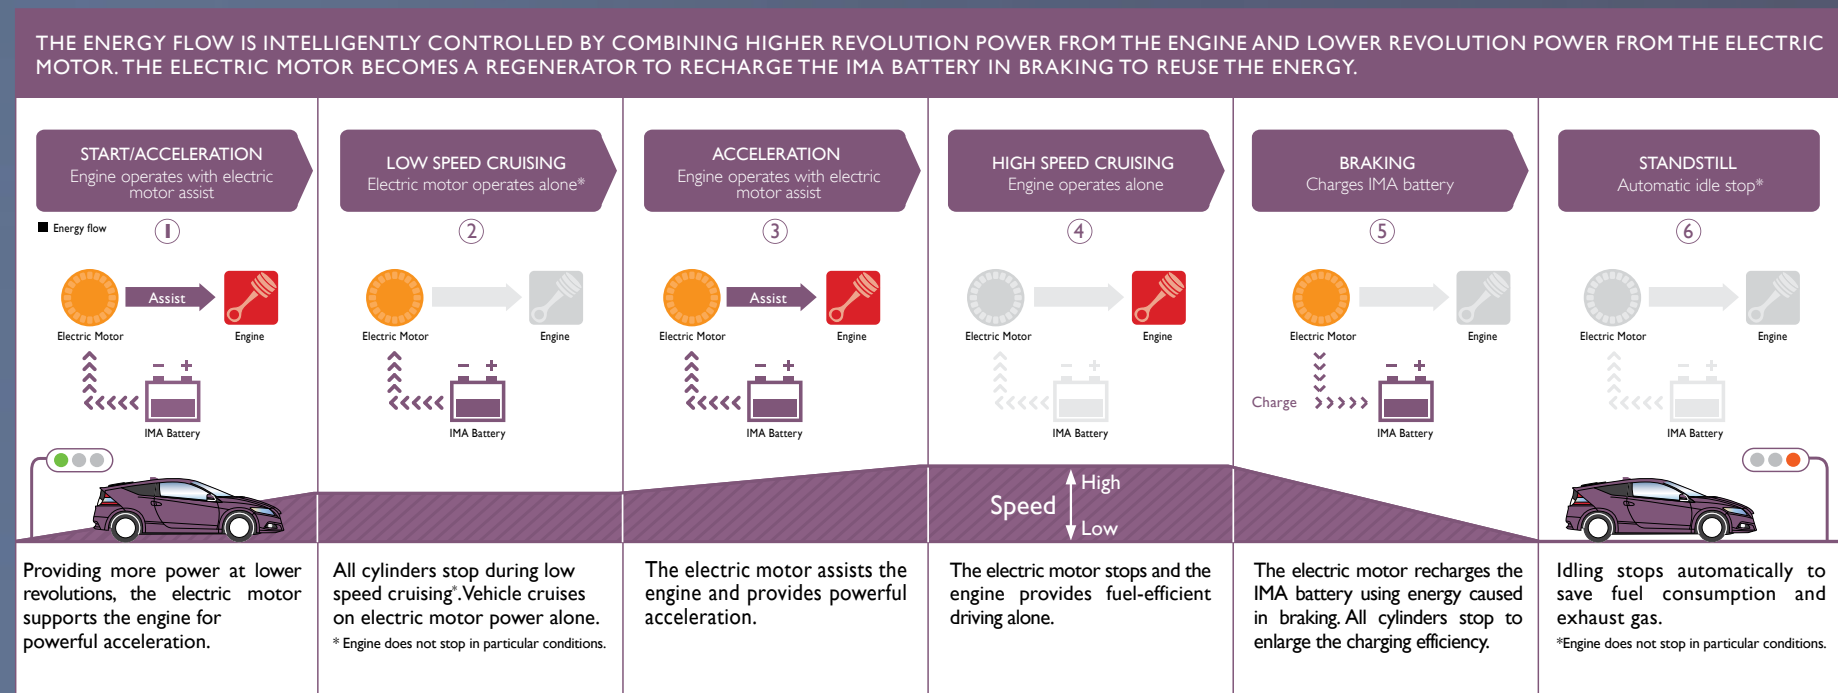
THE ENERGY FLOW IS INTELLIGENTLY CONTROLLED BY COMBINING HIGHER REVOLUTION POWER FROM THE ENGINE AND LOWER REVOLUTION POWER FROM THE ELECTRIC MOTOR. THE ELECTRIC MOTOR BECOMES A REGENERATOR TO RECHARGE THE IMA BATTERY IN BRAKING TO REUSE THE ENERGY.

START/ACCELERATION
Engine operates with electric motor assist

Energy flow

1

Electric Motor
Assist
Engine
IMA Battery

Providing more power at lower revolutions, the electric motor supports the engine for powerful acceleration.

LOW SPEED CRUISING
Electric motor operates alone*

2

Electric Motor
Engine
IMA Battery

All cylinders stop during low speed cruising*. Vehicle cruises on electric motor power alone.
* Engine does not stop in particular conditions.

ACCELERATION
Engine operates with electric motor assist

3

Electric Motor
Assist
Engine
IMA Battery

The electric motor assists the engine and provides powerful acceleration.

HIGH SPEED CRUISING
Engine operates alone

4

Electric Motor
Engine
IMA Battery

Speed
High
Low

The electric motor stops and the engine provides fuel-efficient driving alone.

BRAKING
Charges IMA battery

5

Electric Motor
Engine
Charge
IMA Battery

The electric motor recharges the IMA battery using energy caused in braking. All cylinders stop to enlarge the charging efficiency.

STANDSTILL
Automatic idle stop*

6

Electric Motor
Engine
IMA Battery

Idling stops automatically to save fuel consumption and exhaust gas.
*Engine does not stop in particular conditions.